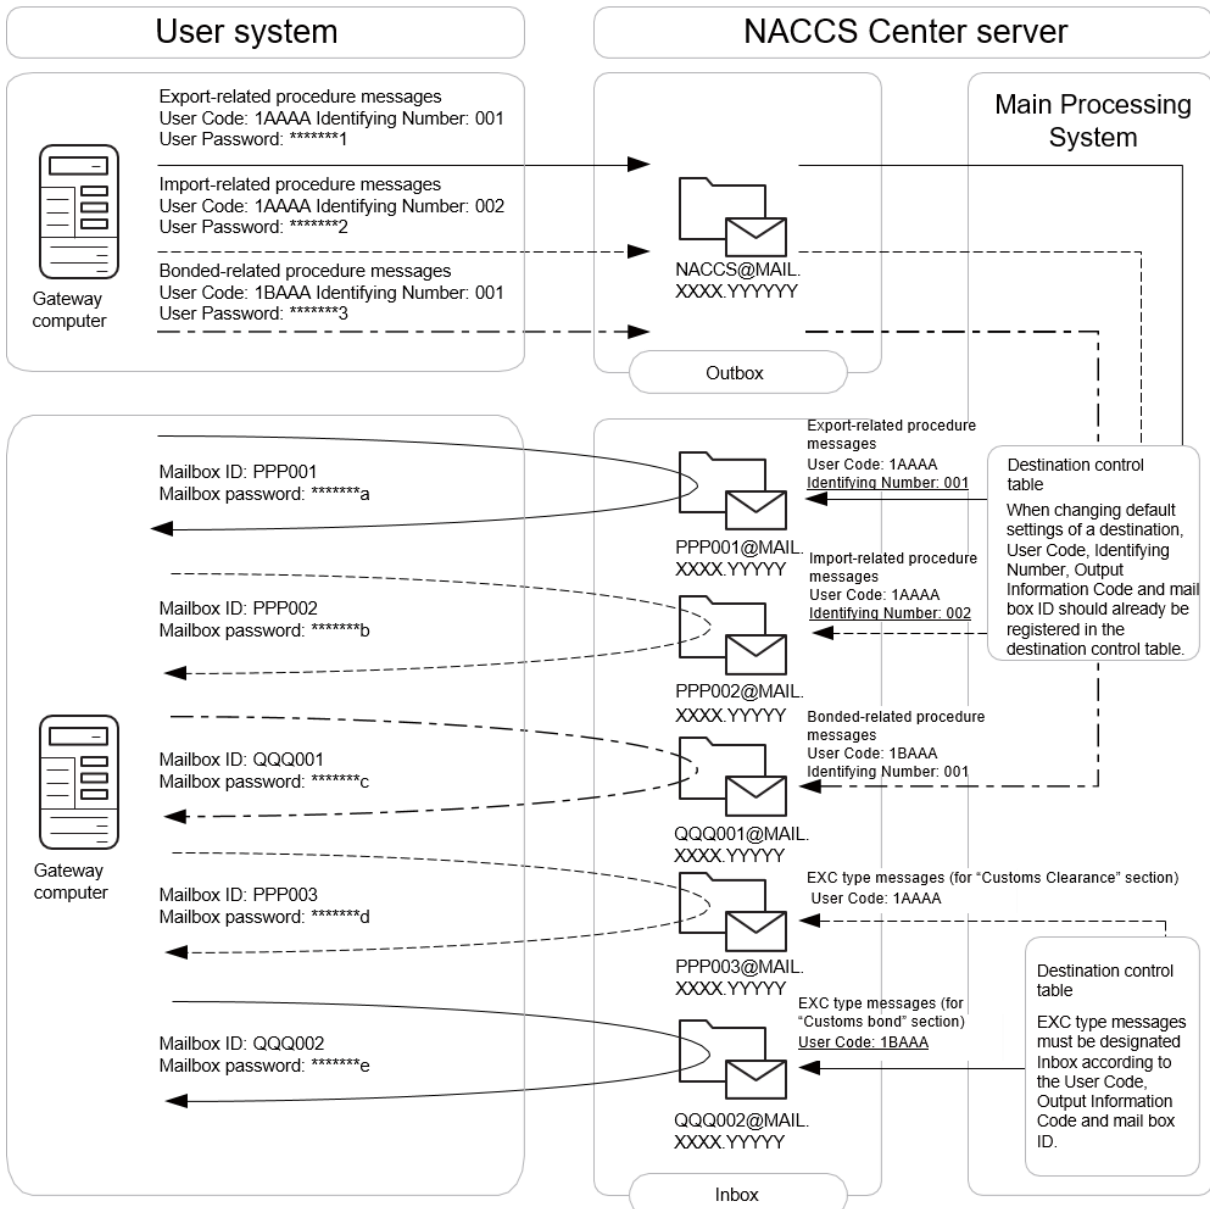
User system

NACCS Center server

Main Processing System

Export-related procedure messages
User Code: 1AAAA Identifying Number: 001
User Password: *******1

Import-related procedure messages
User Code: 1AAAA Identifying Number: 002
User Password: *******2

Bonded-related procedure messages
User Code: 1BAAA Identifying Number: 001
User Password: *******3

Gateway computer

NACCS@MAIL.
XXXX.YYYYYY

Outbox

Mailbox ID: PPP001
Mailbox password: *******a

Export-related procedure messages
User Code: 1AAAA
Identifying Number: 001

PPP001@MAIL.
XXXX.YYYYY

Destination control table

When changing default settings of a destination, User Code, Identifying Number, Output Information Code and mail box ID should already be registered in the destination control table.

Mailbox ID: PPP002
Mailbox password: *******b

Import-related procedure messages
User Code: 1AAAA
Identifying Number: 002

PPP002@MAIL.
XXXX.YYYYY

Bonded-related procedure messages
User Code: 1BAAA
Identifying Number: 001

Mailbox ID: QQQ001
Mailbox password: *******c

QQQ001@MAIL.
XXXX.YYYYY

Gateway computer

EXC type messages (for "Customs Clearance" section)
User Code: 1AAAA

Mailbox ID: PPP003
Mailbox password: *******d

PPP003@MAIL.
XXXX.YYYYY

Destination control table

EXC type messages must be designated Inbox according to the User Code, Output Information Code and mail box ID.

EXC type messages (for "Customs bond" section)
User Code: 1BAAA

Mailbox ID: QQQ002
Mailbox password: *******e

QQQ002@MAIL.
XXXX.YYYYY

Inbox